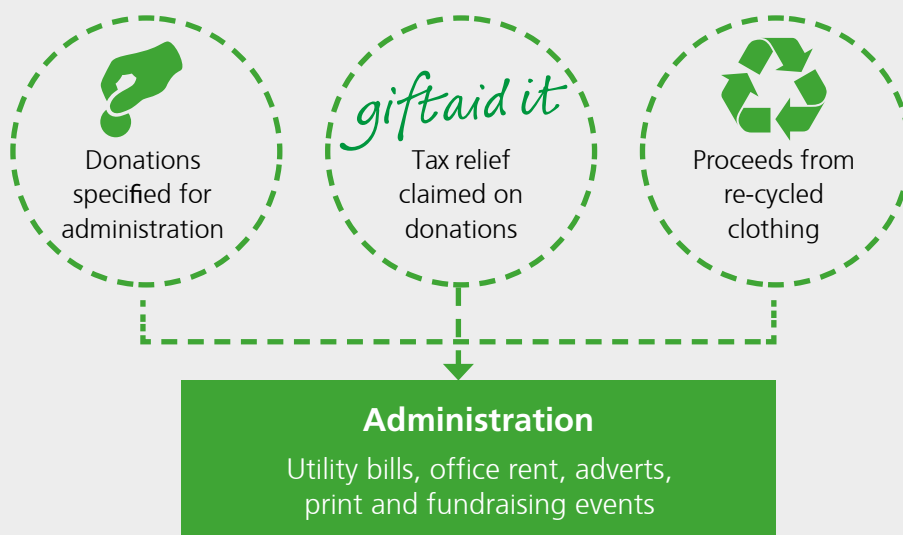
Donations specified for administration

giftaid it

Tax relief claimed on donations

Proceeds from re-cycled clothing

Administration

Utility bills, office rent, adverts, print and fundraising events